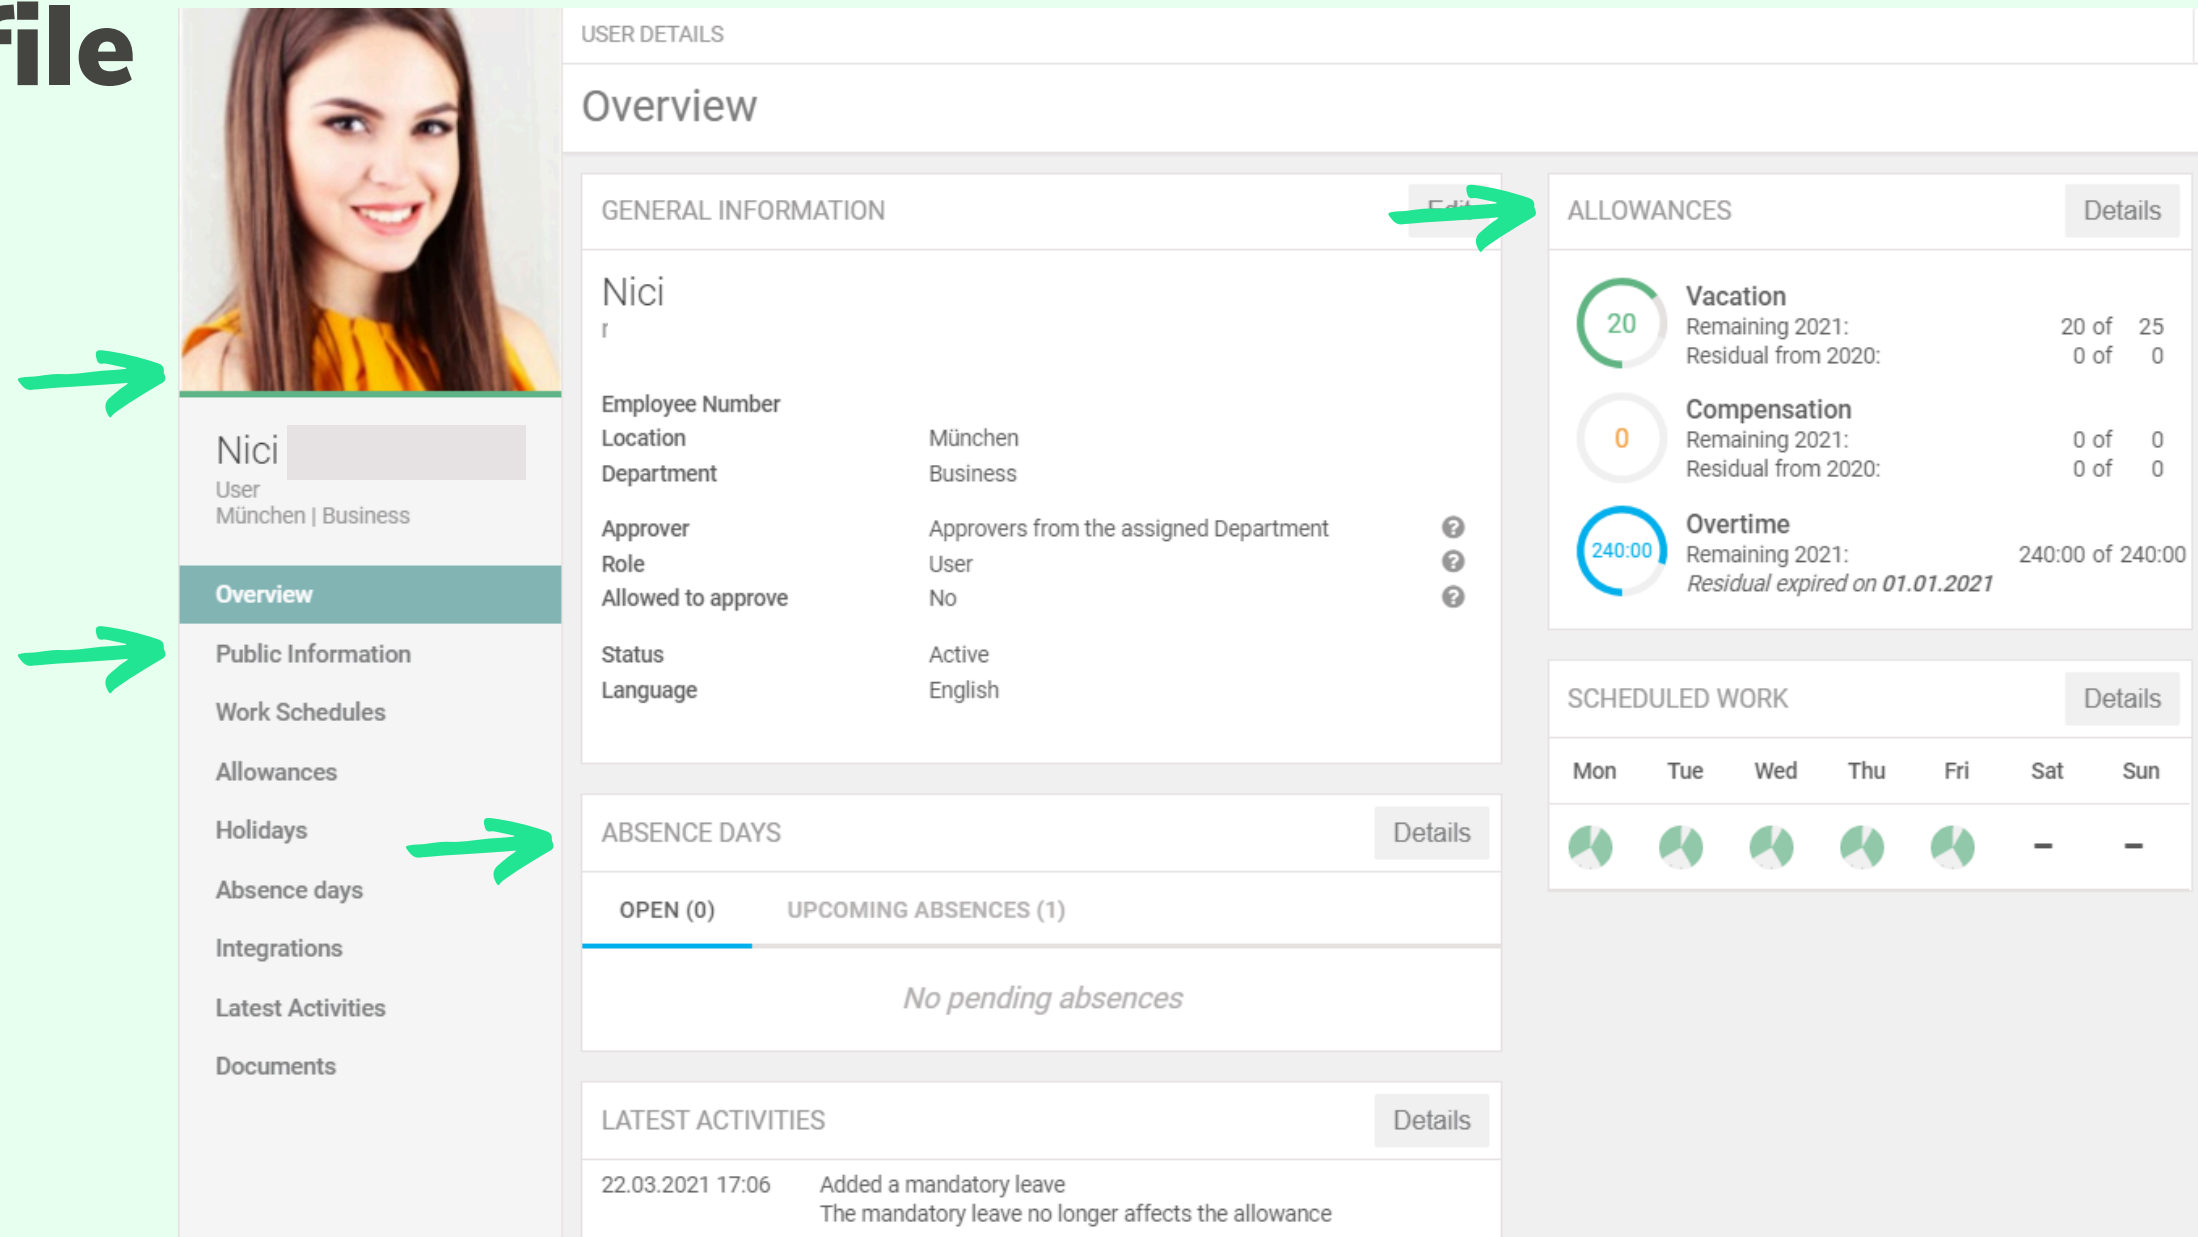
file

Nici
User
München | Business

Overview
Public Information
Work Schedules
Allowances
Holidays
Absence days
Integrations
Latest Activities
Documents

USER DETAILS

Overview

GENERAL INFORMATION

Edi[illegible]

Nici
r

| | |
|---|---|
| Employee Number | |
| Location | München |
| Department | Business |
| Approver | Approvers from the assigned Department |
| Role | User |
| Allowed to approve | No |
| Status | Active |
| Language | English |

ABSENCE DAYS

Details

OPEN (0)

UPCOMING ABSENCES (1)

No pending absences

LATEST ACTIVITIES

Details

22.03.2021 17:06 Added a mandatory leave
The mandatory leave no longer affects the allowance

ALLOWANCES

Details

20
Vacation
Remaining 2021: 20 of 25
Residual from 2020: 0 of 0

0
Compensation
Remaining 2021: 0 of 0
Residual from 2020: 0 of 0

240:00
Overtime
Remaining 2021: 240:00 of 240:00
Residual expired on 01.01.2021

SCHEDULED WORK

Details

| Mon | Tue | Wed | Thu | Fri | Sat | Sun |
|---|---|---|---|---|---|---|
| | | | | | – | – |